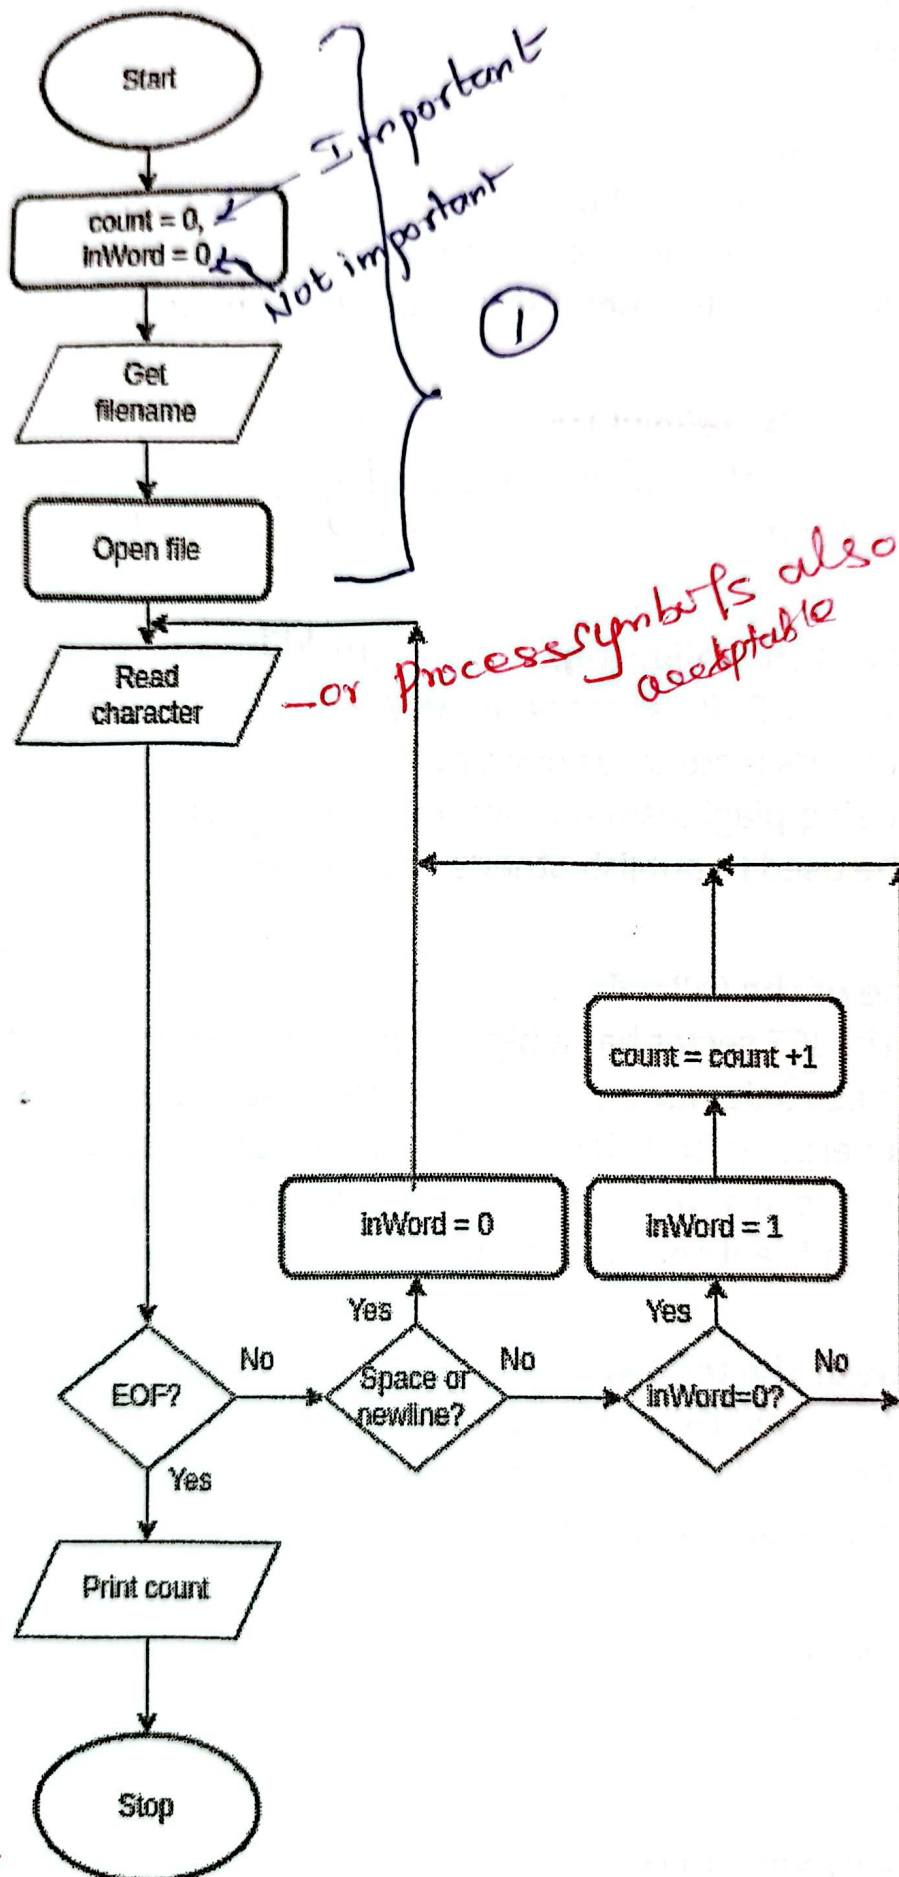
Start

count = 0,
inWord = 0

Important

Not important

①

Get filename

Open file

Read character

—or Processsymbols also acceptable

count = count +1

inWord = 0

inWord = 1

Yes

Yes

EOF?

No

Space or newline?

No

inWord=0?

No

Yes

Print count

Stop